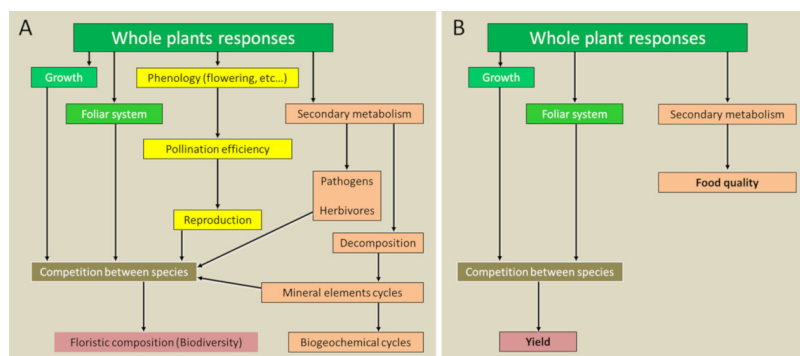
A

Whole plants responses

Growth

Phenology (flowering, etc...)

Foliar system

Secondary metabolism

Pollination efficiency

Pathogens

Herbivores

Reproduction

Decomposition

Competition between species

Mineral elements cycles

Floristic composition (Biodiversity)

Biogeochemical cycles

B

Whole plant responses

Growth

Foliar system

Secondary metabolism

Food quality

Competition between species

Yield